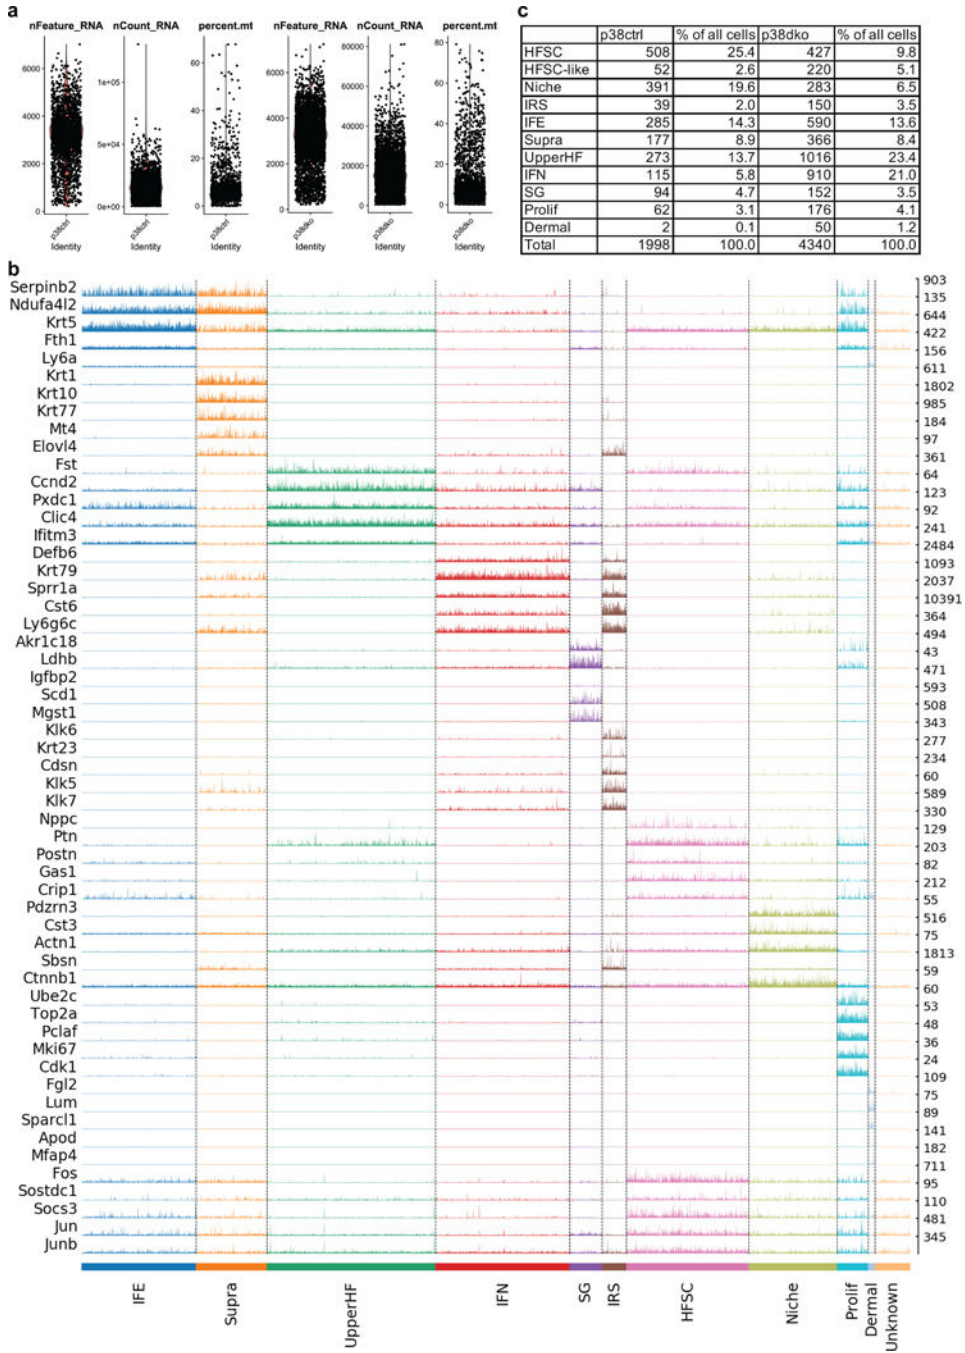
a

nFeature_RNA nCount_RNA percent.mt nFeature_RNA nCount_RNA percent.mt

6000 4000 2000 0 p38ctrl Identity

1e+05 5e+04 0e+00 p38ctrl Identity

60 40 20 0 p38ctrl Identity

6000 4000 2000 0 p38dko Identity

80000 60000 40000 20000 0 p38dko Identity

80 60 40 20 0 p38dko Identity

c

| | p38ctrl | % of all cells | p38dko | % of all cells |
|---|---|---|---|---|
| HFSC | 508 | 25.4 | 427 | 9.8 |
| HFSC-like | 52 | 2.6 | 220 | 5.1 |
| Niche | 391 | 19.6 | 283 | 6.5 |
| IRS | 39 | 2.0 | 150 | 3.5 |
| IFE | 285 | 14.3 | 590 | 13.6 |
| Supra | 177 | 8.9 | 366 | 8.4 |
| UpperHF | 273 | 13.7 | 1016 | 23.4 |
| IFN | 115 | 5.8 | 910 | 21.0 |
| SG | 94 | 4.7 | 152 | 3.5 |
| Prolif | 62 | 3.1 | 176 | 4.1 |
| Dermal | 2 | 0.1 | 50 | 1.2 |
| Total | 1998 | 100.0 | 4340 | 100.0 |

b

Serpinb2 903
Ndufa4l2 135
Krt5 644
Fth1 422
Ly6a 156
Krt1 611
Krt10 1802
Krt77 985
Mt4 184
Elovl4 97
Fst 361
Ccnd2 64
Pxdc1 123
Clic4 92
Ifitm3 241
Defb6 2484
Krt79 1093
Sprr1a 2037
Cst6 10391
Ly6g6c 364
Akr1c18 494
Ldhb 43
Igfbp2 471
Scd1 593
Mgst1 508
Klk6 343
Krt23 277
Cdsn 234
Klk5 60
Klk7 589
Nppc 330
Ptn 129
Postn 203
Gas1 82
Crip1 212
Pdzrn3 55
Cst3 516
Actn1 75
Sbsn 1813
Ctnnb1 59
Ube2c 60
Top2a 53
Pclaf 48
Mki67 36
Cdk1 24
Fgl2 109
Lum 75
Sparcl1 89
Apod 141
Mfap4 182
Fos 711
Sostdc1 95
Socs3 110
Jun 481
Junb 345

IFE Supra UpperHF IFN SG IRS HFSC Niche Prolif Dermal Unknown